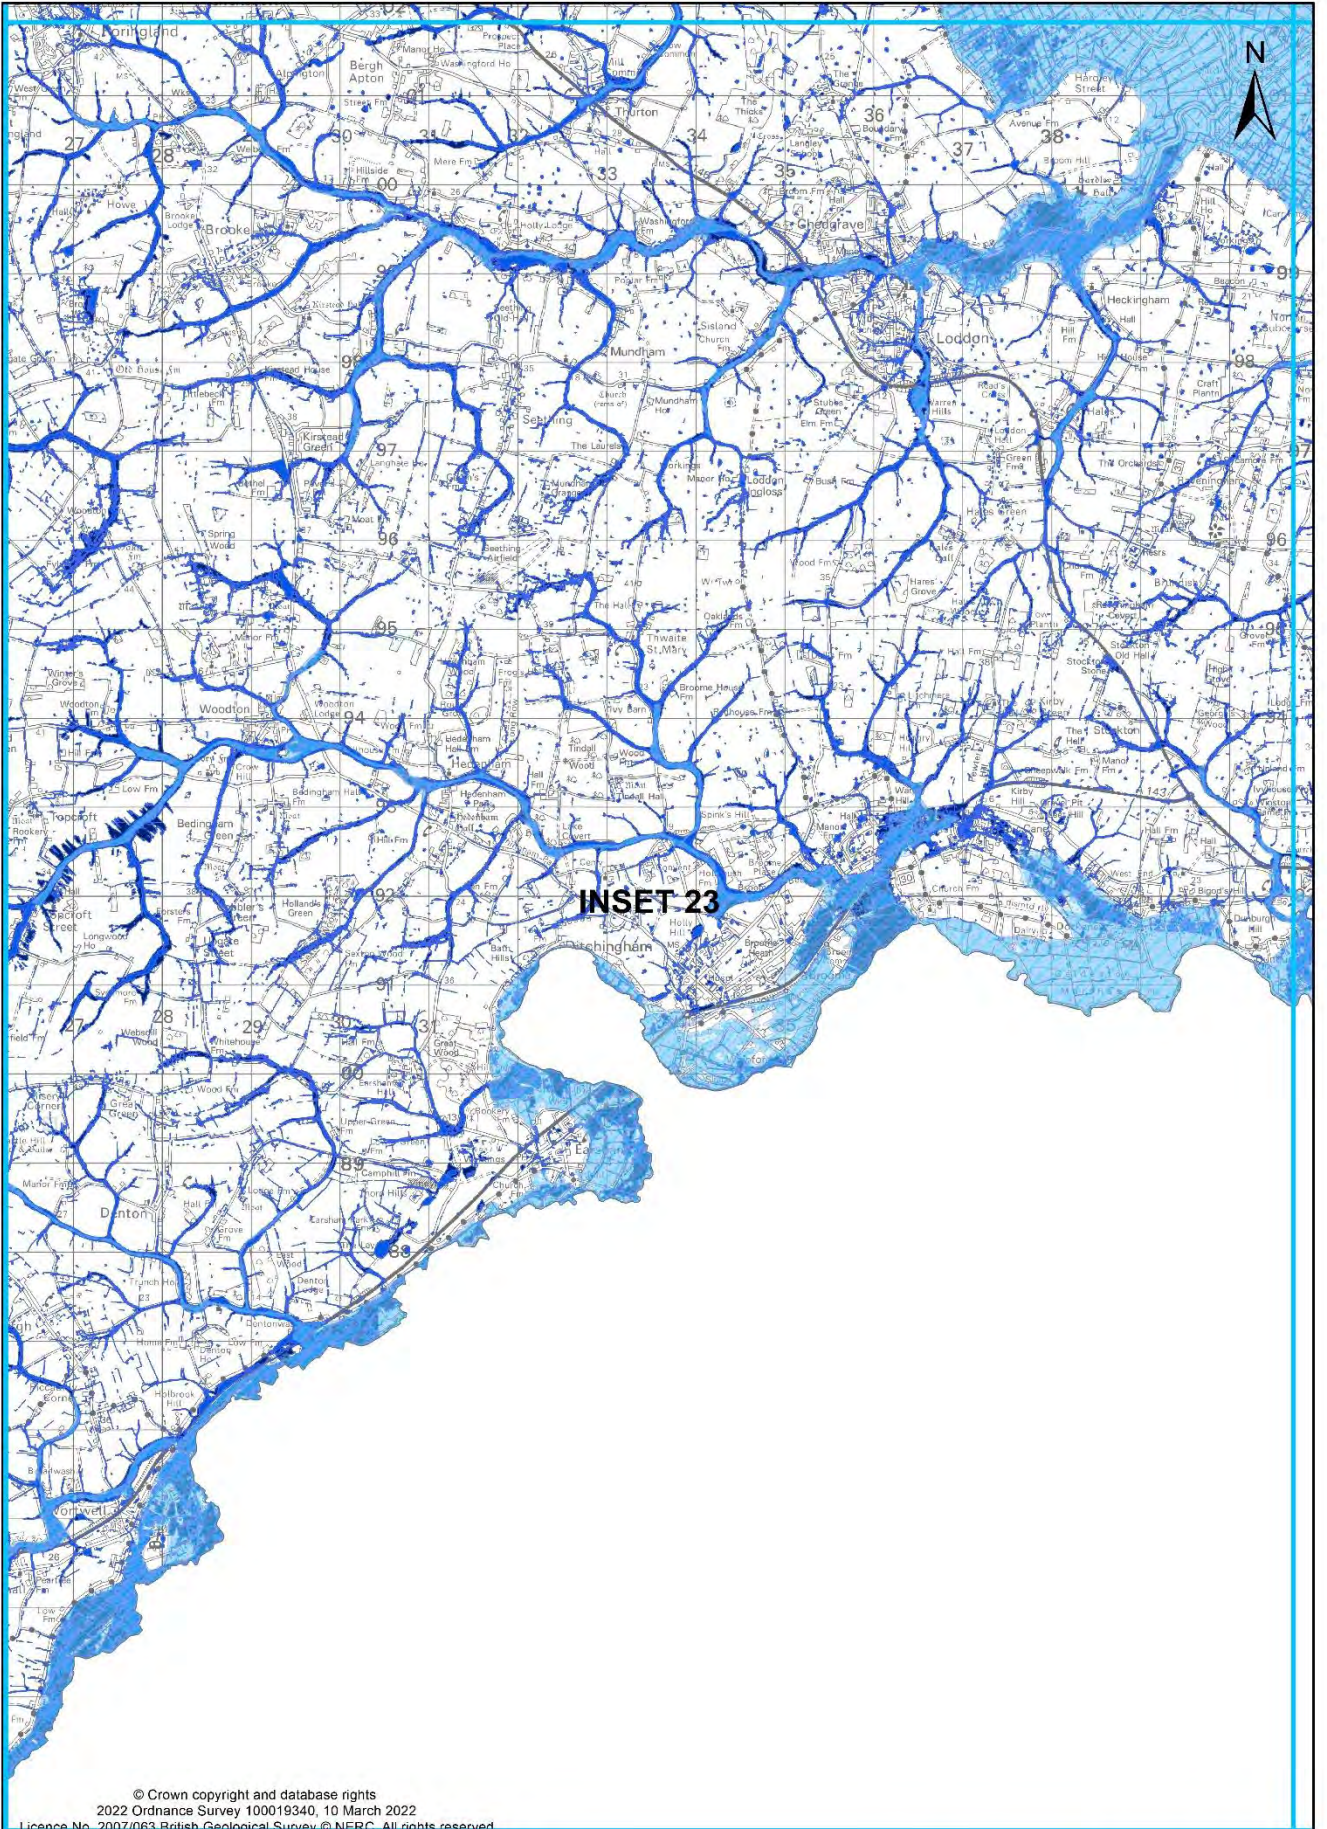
N

Poringland
Bergh Apton
Thurton
Chedgrave
Loddon
Heckingham
Mundham
Seething
Brooke
Howe
Kirstead Green
Thwaite St Mary
Woodton
Hedenham
Bedingham Green
Topcroft
Topcroft Street
Ditchingham
Denton
Earsham
Broome
Kirby Cane
Stockton
Hales
Hales Green
Sisland
Langley
Hardley Street
Wortwell

INSET 23

© Crown copyright and database rights 2022 Ordnance Survey 100019340, 10 March 2022
Licence No. 2007/063 British Geological Survey © NERC. All rights reserved.